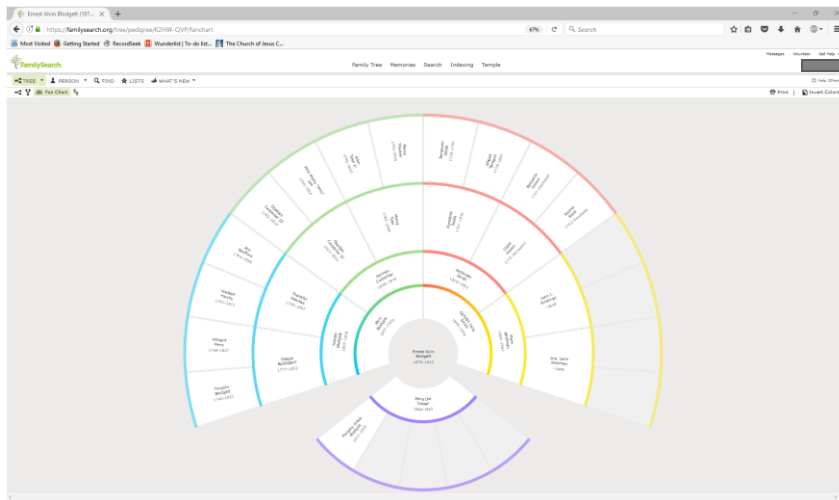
Ernest Alvin Blodgett (187...

https://familysearch.org/tree/pedigree/K2HW-QVP/fanchart

67%

Search

Most Visited   Getting Started   RecordSeek   Wunderlist | To-do list...   The Church of Jesus C...

Messages   Volunteer   Get Help

FamilySearch

Family Tree   Memories   Search   Indexing   Temple

TREE   PERSON   FIND   LISTS   WHAT'S NEW

Fan Chart

Print   Invert Colors

Ernest Alvin Blodgett 1878–1922

Betsy Lee Cadgel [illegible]

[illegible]